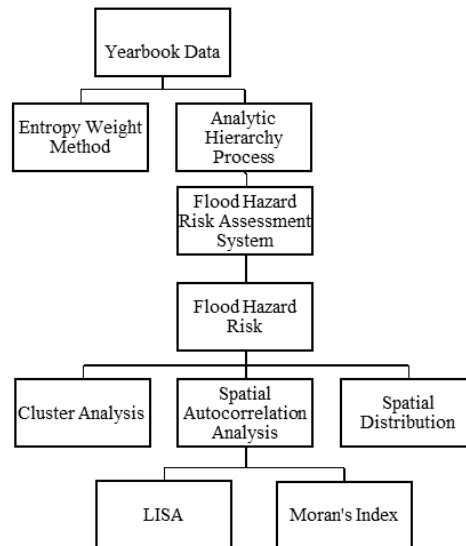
Yearbook Data

Entropy Weight Method

Analytic Hierarchy Process

Flood Hazard Risk Assessment System

Flood Hazard Risk

Cluster Analysis

Spatial Autocorrelation Analysis

Spatial Distribution

LISA

Moran's Index